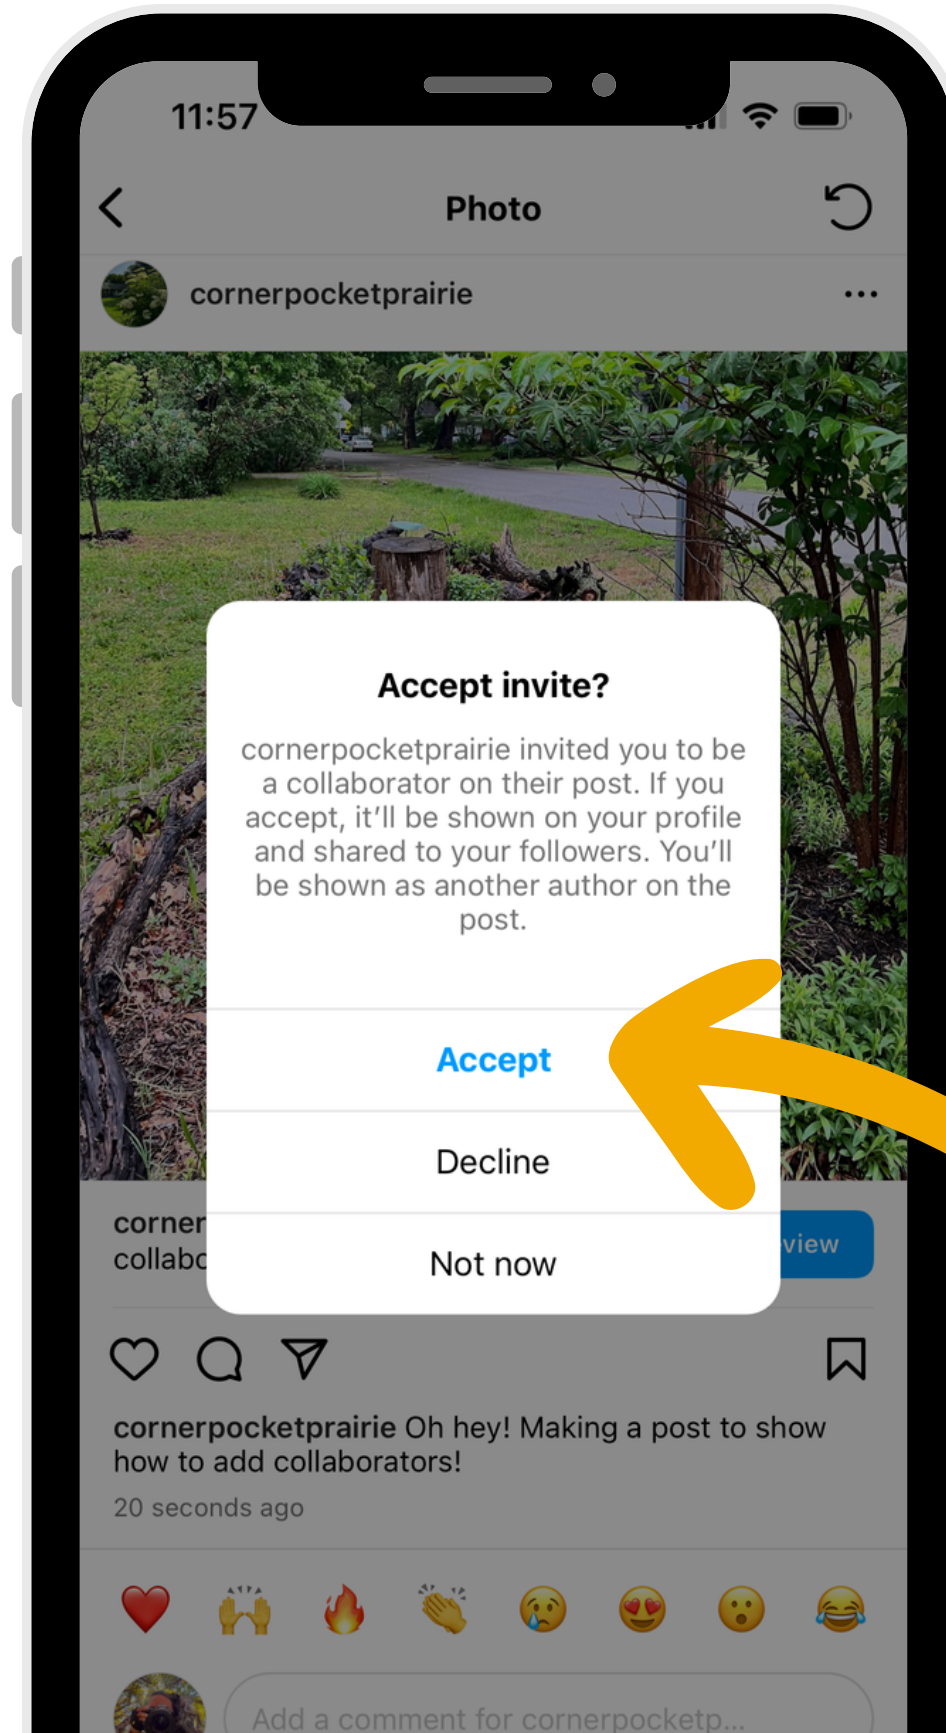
11:57

Photo

cornerpocketprairie

Accept invite?

cornerpocketprairie invited you to be a collaborator on their post. If you accept, it'll be shown on your profile and shared to your followers. You'll be shown as another author on the post.

Accept

Decline

Not now

corner
collabo

view

cornerpocketprairie Oh hey! Making a post to show how to add collaborators!

20 seconds ago

Add a comment for cornerpocketp...